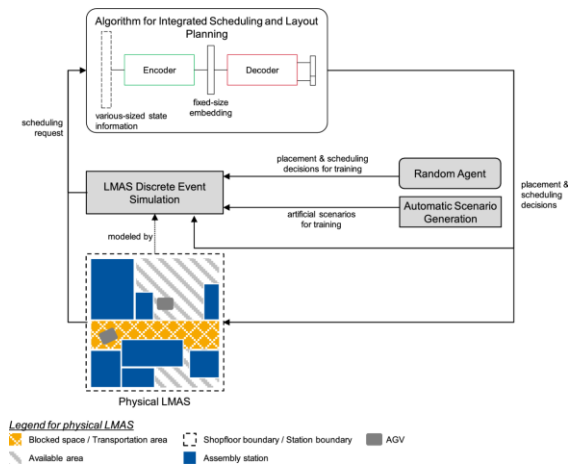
Algorithm for Integrated Scheduling and Layout Planning

Encoder

Decoder

various-sized state information

fixed-size embedding

scheduling request

placement & scheduling decisions for training

Random Agent

LMAS Discrete Event Simulation

artificial scenarios for training

Automatic Scenario Generation

placement & scheduling decisions

modeled by

Physical LMAS

Legend for physical LMAS

Blocked space / Transportation area

Shopfloor boundary / Station boundary

AGV

Available area

Assembly station